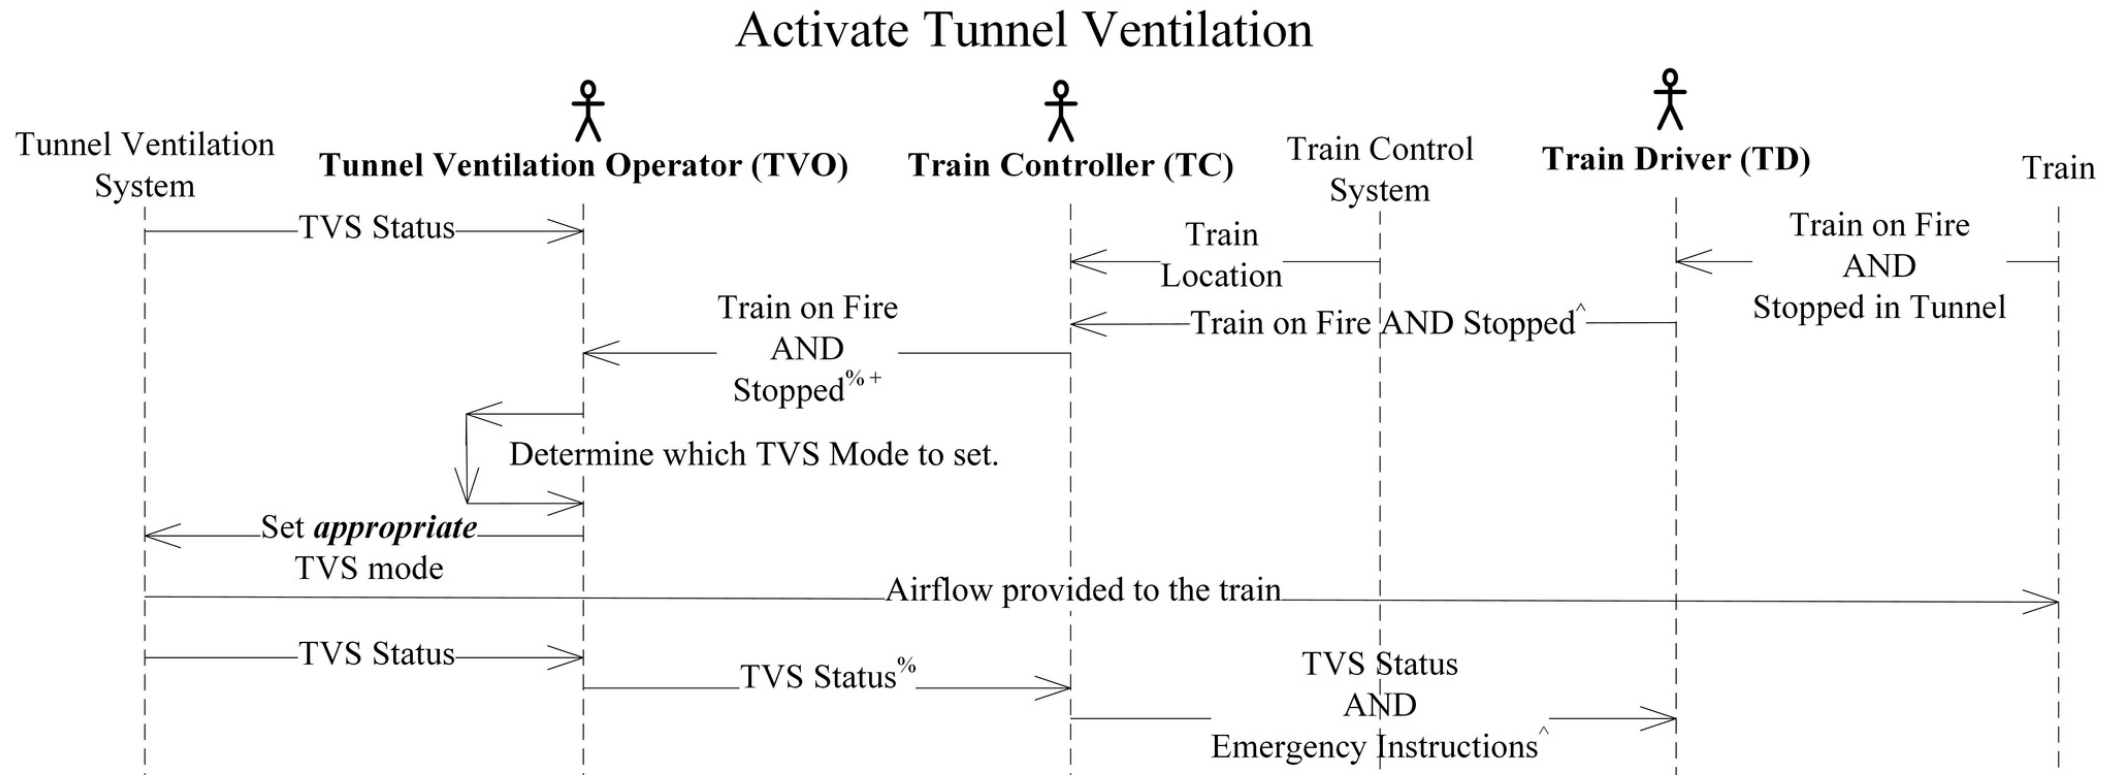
Activate Tunnel Ventilation

Tunnel Ventilation System

**Tunnel Ventilation Operator (TVO)**

**Train Controller (TC)**

Train Control System

**Train Driver (TD)**

Train

TVS Status

Train Location

Train on Fire AND Stopped in Tunnel

Train on Fire AND Stopped$^{\wedge}$

Train on Fire AND Stopped$^{\%+}$

Determine which TVS Mode to set.

Set ***appropriate*** TVS mode

Airflow provided to the train

TVS Status

TVS Status$^{\%}$

TVS Status AND Emergency Instructions$^{\wedge}$